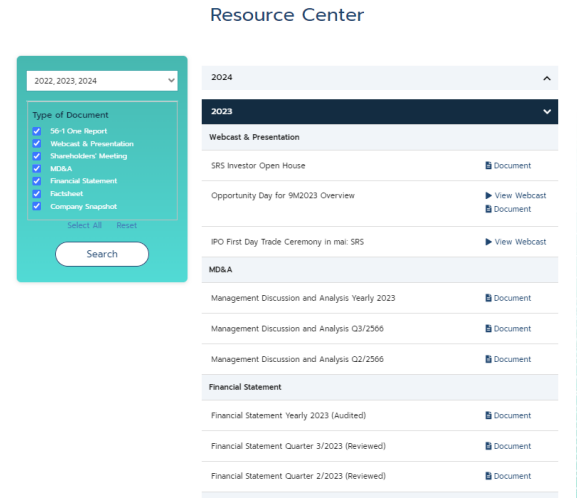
Resource Center

2022, 2023, 2024

Type of Document
56-1 One Report
Webcast & Presentation
Shareholders' Meeting
MD&A
Financial Statement
Factsheet
Company Snapshot

Select All Reset

Search

2024

2023

Webcast & Presentation

SRS Investor Open House Document

Opportunity Day for 9M2023 Overview View Webcast Document

IPO First Day Trade Ceremony in mai: SRS View Webcast

MD&A

Management Discussion and Analysis Yearly 2023 Document

Management Discussion and Analysis Q3/2566 Document

Management Discussion and Analysis Q2/2566 Document

Financial Statement

Financial Statement Yearly 2023 (Audited) Document

Financial Statement Quarter 3/2023 (Reviewed) Document

Financial Statement Quarter 2/2023 (Reviewed) Document